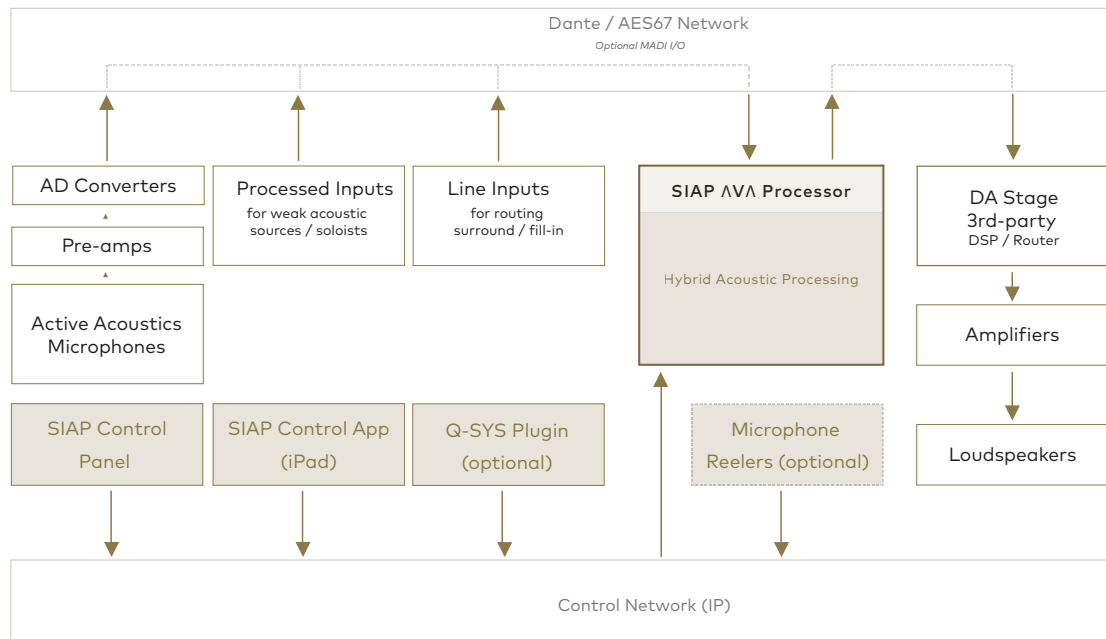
Dante / AES67 Network
Optional MADI I/O

AD Converters

Pre-amps

Active Acoustics Microphones

Processed Inputs
for weak acoustic sources / soloists

Line Inputs
for routing surround / fill-in

SIAP ΛVΛ Processor

Hybrid Acoustic Processing

DA Stage
3rd-party
DSP / Router

Amplifiers

Loudspeakers

SIAP Control Panel

SIAP Control App (iPad)

Q-SYS Plugin (optional)

Microphone Reelers (optional)

Control Network (IP)